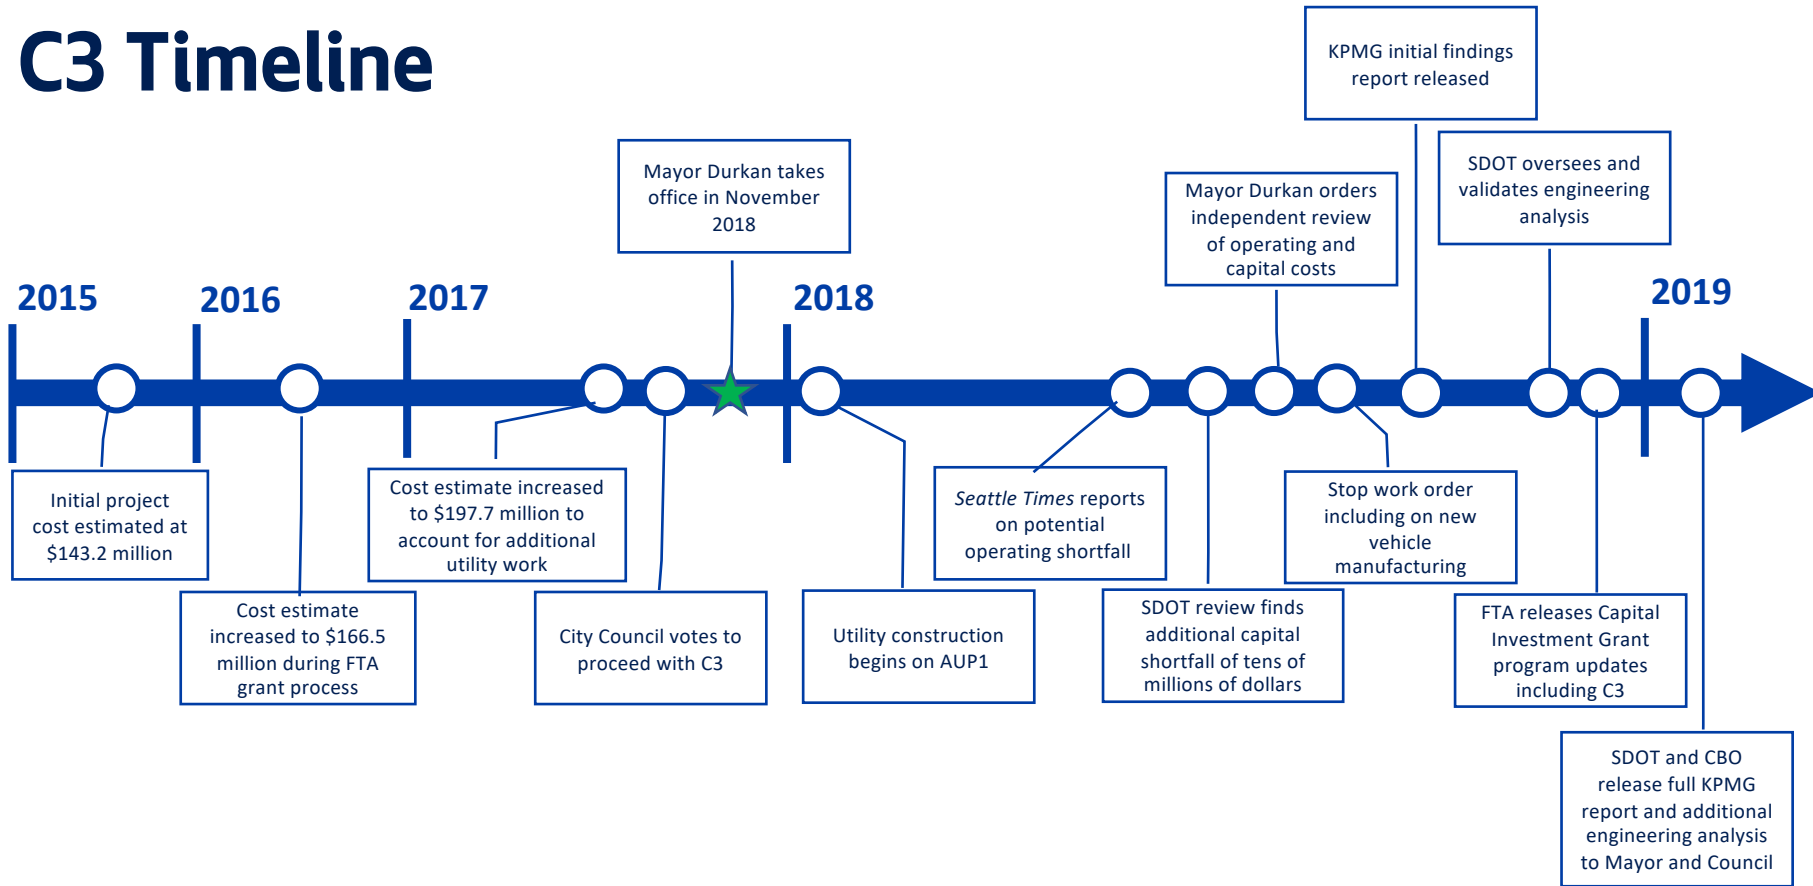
C3 Timeline

KPMG initial findings report released

Mayor Durkan takes office in November 2018

Mayor Durkan orders independent review of operating and capital costs

SDOT oversees and validates engineering analysis

2015

2016

2017

2018

2019

Initial project cost estimated at $143.2 million

Cost estimate increased to $166.5 million during FTA grant process

Cost estimate increased to $197.7 million to account for additional utility work

City Council votes to proceed with C3

Utility construction begins on AUP1

*Seattle Times* reports on potential operating shortfall

SDOT review finds additional capital shortfall of tens of millions of dollars

Stop work order including on new vehicle manufacturing

FTA releases Capital Investment Grant program updates including C3

SDOT and CBO release full KPMG report and additional engineering analysis to Mayor and Council